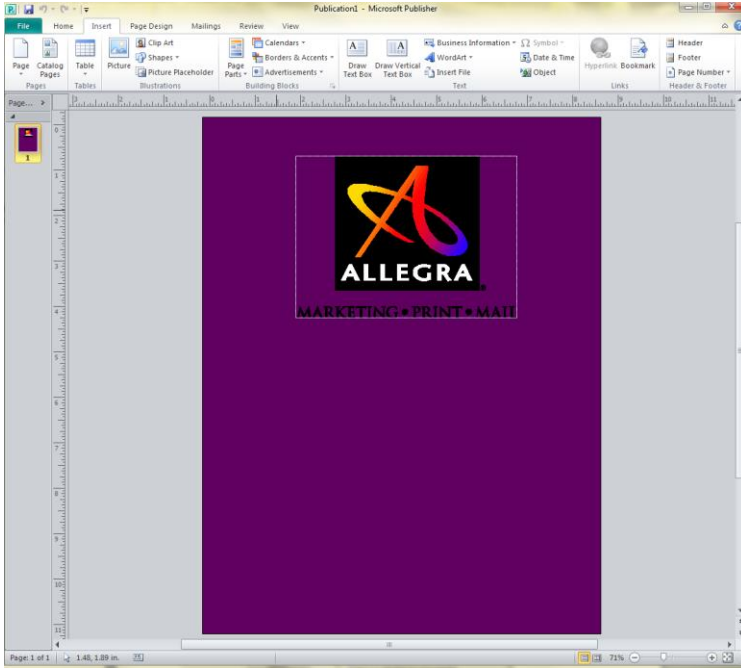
Publication1 - Microsoft Publisher

File
Home
Insert
Page Design
Mailings
Review
View

Page
Catalog Pages
Pages
Table
Tables
Picture
Clip Art
Shapes
Picture Placeholder
Illustrations
Page Parts
Calendars
Borders & Accents
Advertisements
Building Blocks
Draw Text Box
Draw Vertical Text Box
Business Information
WordArt
Insert File
Symbol
Date & Time
Object
Text
Hyperlink
Bookmark
Links
Header
Footer
Page Number
Header & Footer

Page...
1

ALLEGRA
MARKETING • PRINT • MAIL

Page: 1 of 1
1.48, 1.89 in.
71%